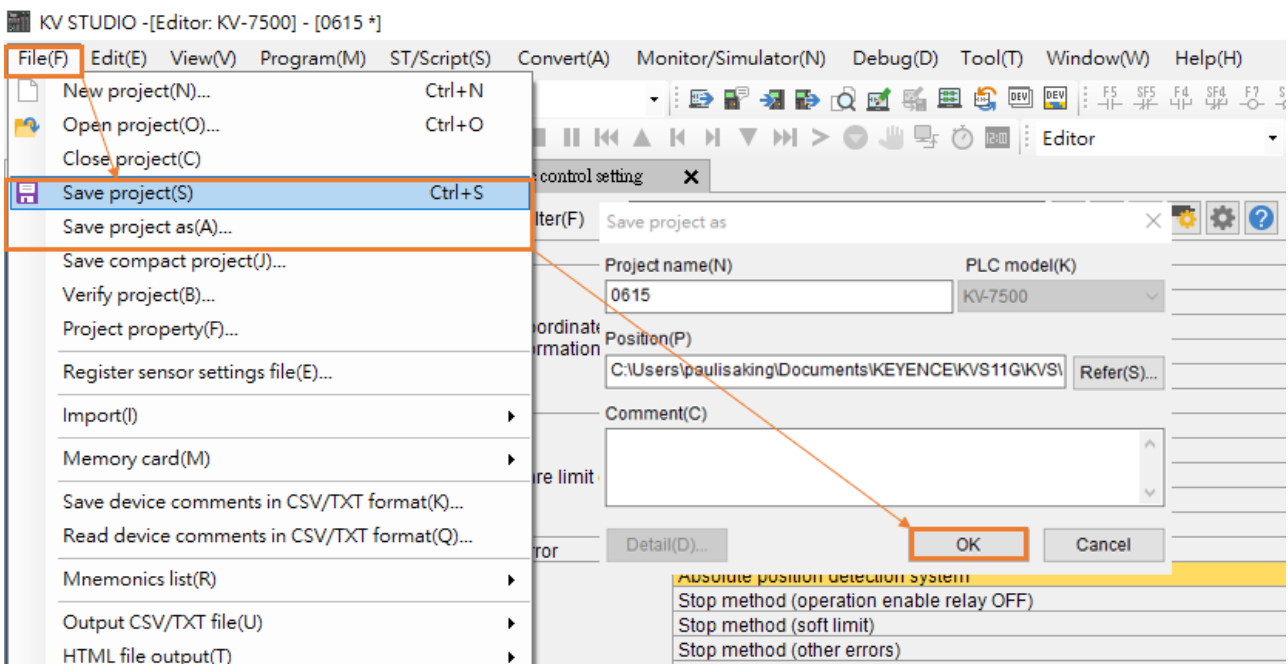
KV STUDIO -[Editor: KV-7500] - [0615 *]

File(F) Edit(E) View(V) Program(M) ST/Script(S) Convert(A) Monitor/Simulator(N) Debug(D) Tool(T) Window(W) Help(H)

New project(N)... Ctrl+N
Open project(O)... Ctrl+O
Close project(C)
Save project(S) Ctrl+S
Save project as(A)...
Save compact project(J)...
Verify project(B)...
Project property(F)...
Register sensor settings file(E)...
Import(I)
Memory card(M)
Save device comments in CSV/TXT format(K)...
Read device comments in CSV/TXT format(Q)...
Mnemonics list(R)
Output CSV/TXT file(U)
HTML file output(T)

Editor

e control setting

lter(F)

oordinate
ormation

re limit

rror

Save project as
Project name(N)
0615
PLC model(K)
KV-7500
Position(P)
C:\Users\paulisaking\Documents\KEYENCE\KVS11G\KVS\
Refer(S)...
Comment(C)
Detail(D)...
OK
Cancel

Absolute position detection system
Stop method (operation enable relay OFF)
Stop method (soft limit)
Stop method (other errors)